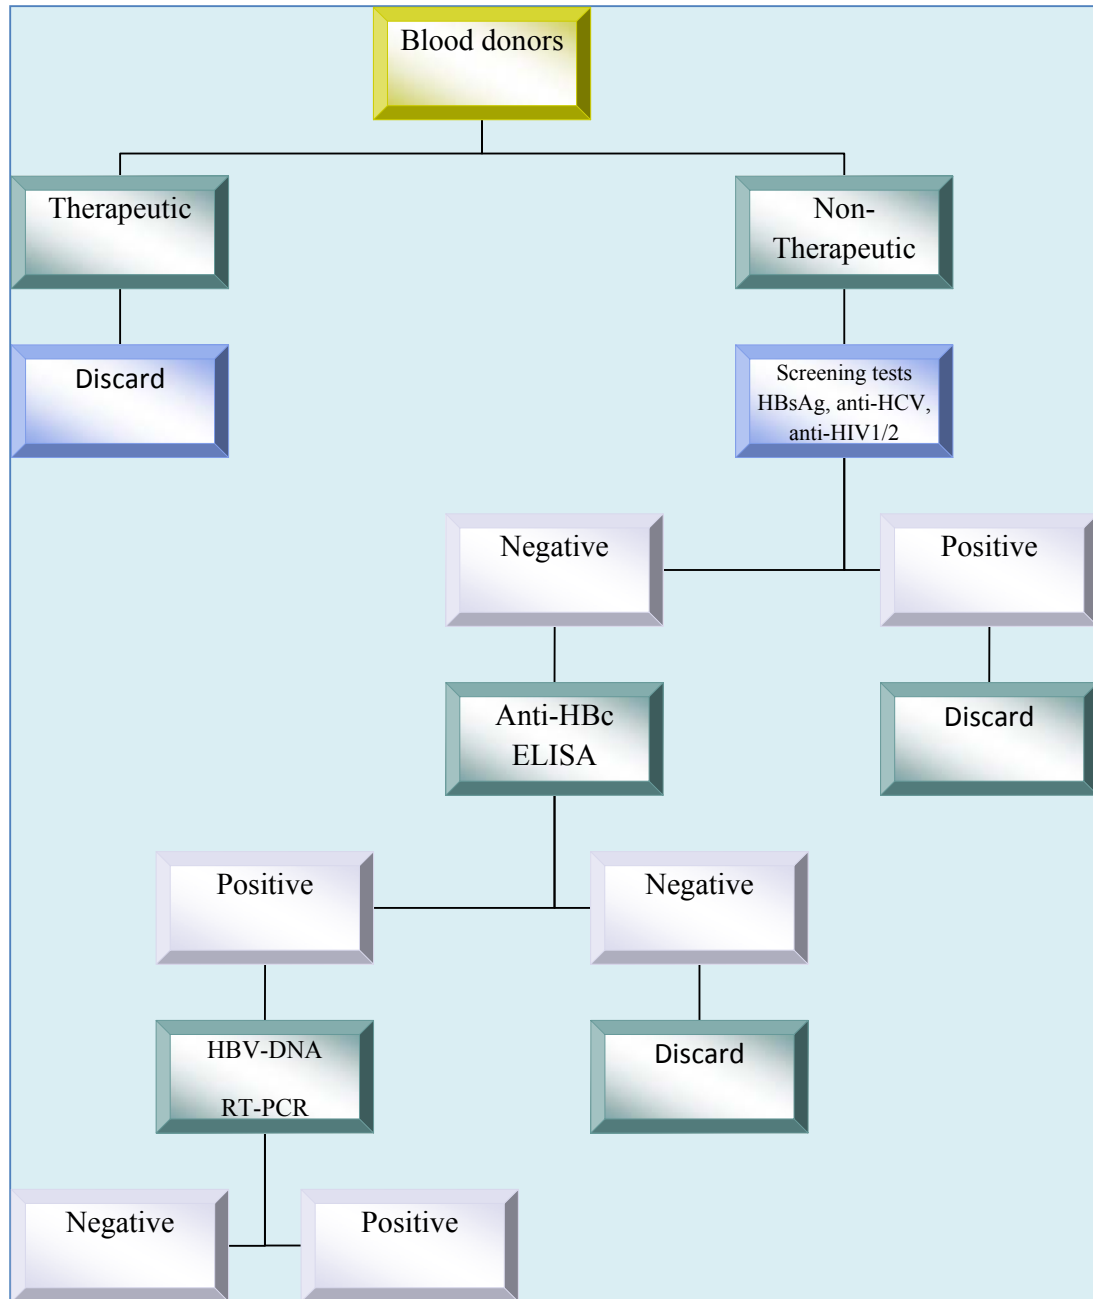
Blood donors

Therapeutic

Non-Therapeutic

Discard

Screening tests HBsAg, anti-HCV, anti-HIV1/2

Negative

Positive

Anti-HBc ELISA

Discard

Positive

Negative

HBV-DNA

RT-PCR

Discard

Negative

Positive